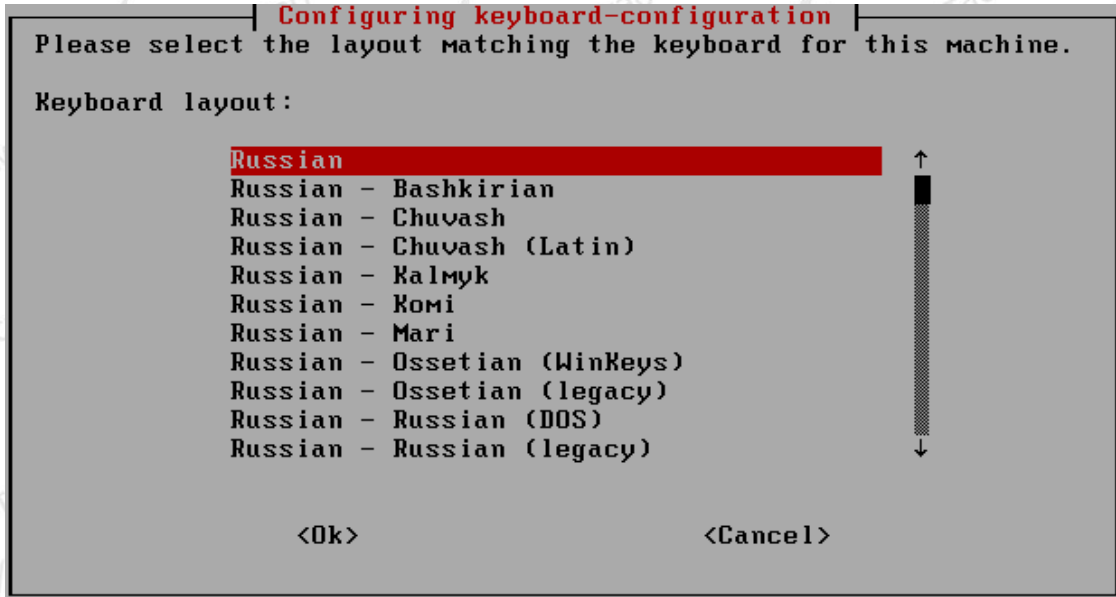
Configuring keyboard-configuration

Please select the layout matching the keyboard for this machine.

Keyboard layout:

Russian
Russian - Bashkirian
Russian - Chuvash
Russian - Chuvash (Latin)
Russian - Kalmyk
Russian - Komi
Russian - Mari
Russian - Ossetian (WinKeys)
Russian - Ossetian (legacy)
Russian - Russian (DOS)
Russian - Russian (legacy)

<Ok> <Cancel>